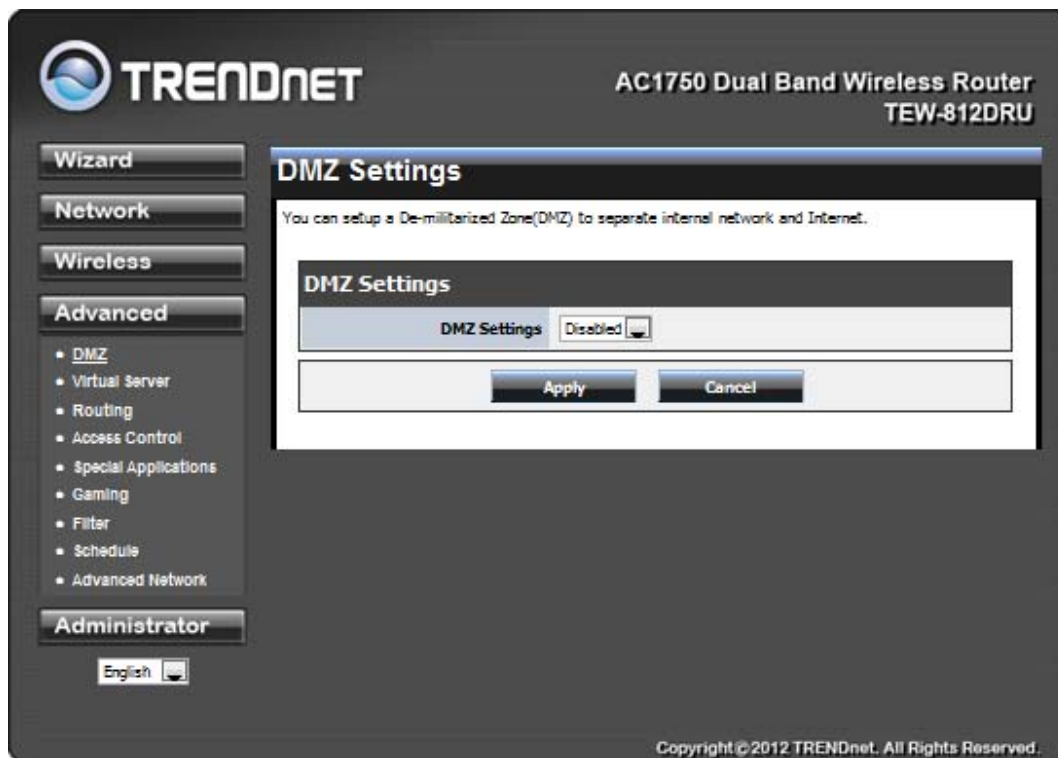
TRENDnet

AC1750 Dual Band Wireless Router
TEW-812DRU

Wizard

Network

Wireless

Advanced

- DMZ
- Virtual Server
- Routing
- Access Control
- Special Applications
- Gaming
- Filter
- Schedule
- Advanced Network

Administrator

English

DMZ Settings

You can setup a De-militarized Zone(DMZ) to separate internal network and Internet.

DMZ Settings

DMZ Settings Disabled

Apply Cancel

Copyright©2012 TRENDnet. All Rights Reserved.